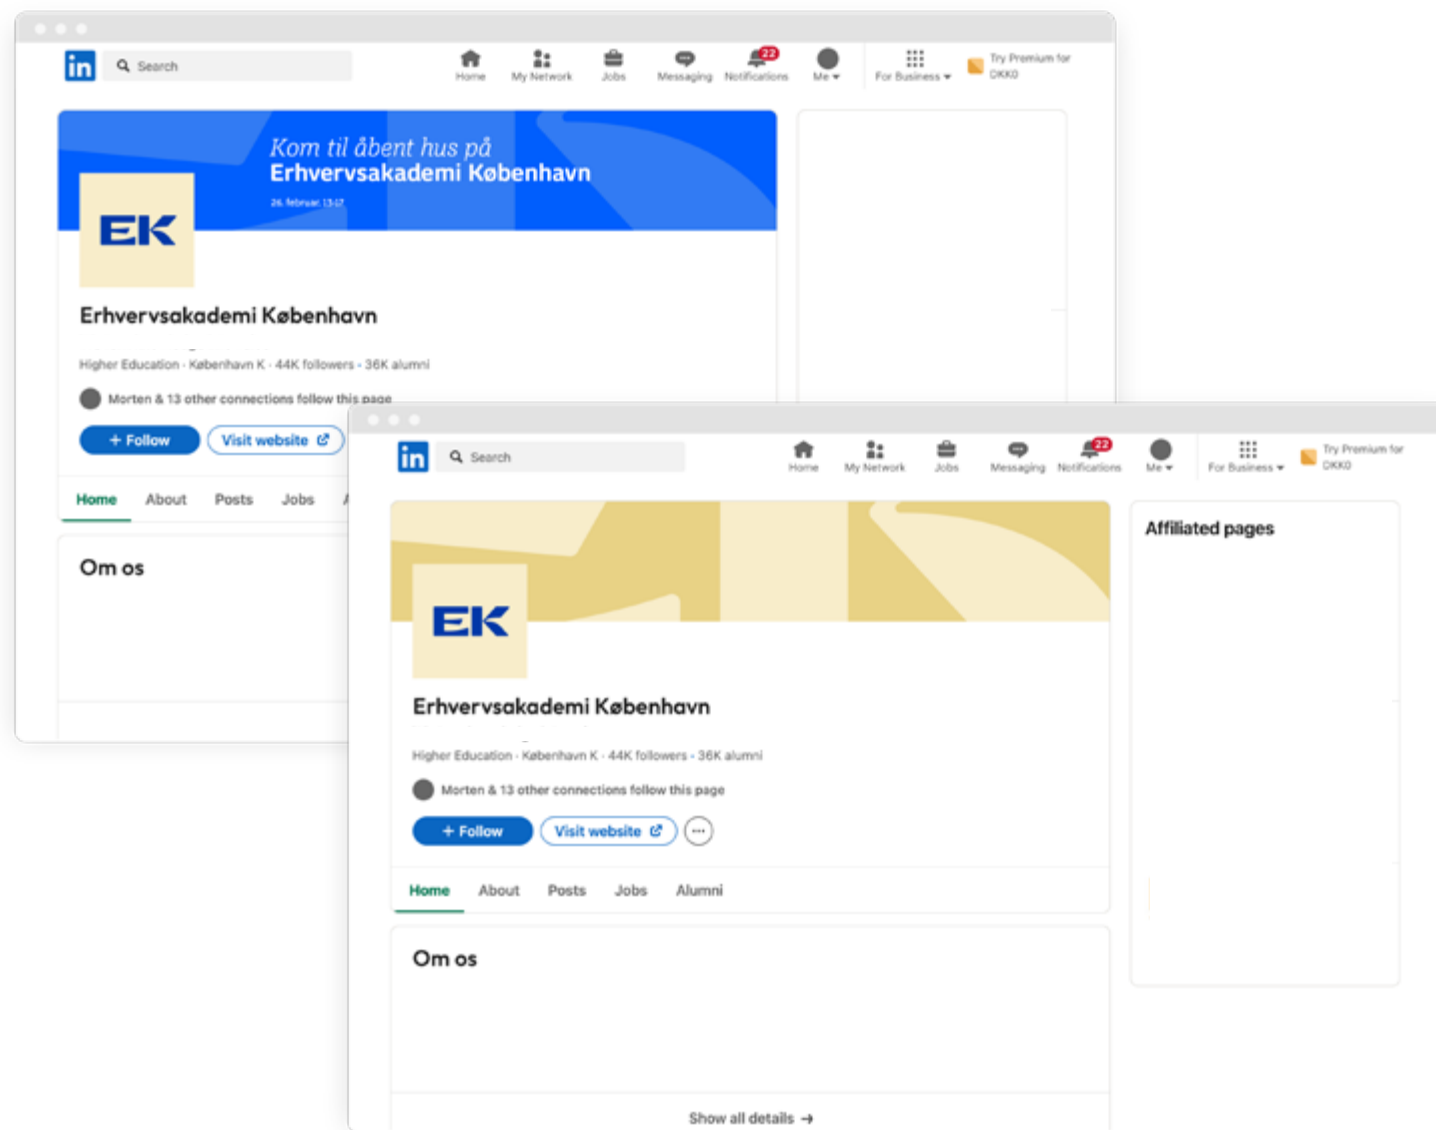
in Search

Home My Network Jobs Messaging 22 Notifications Me For Business Try Premium for DKK0

Kom til åbent hus på
Erhvervsakademi København
26. februar, 13-17

EK

Erhvervsakademi København

Higher Education · København K · 44K followers · 36K alumni

Morten & 13 other connections follow this page

+ Follow Visit website

Home About Posts Jobs

Om os

in Search

Home My Network Jobs Messaging 22 Notifications Me For Business Try Premium for DKK0

EK

Erhvervsakademi København

Higher Education · København K · 44K followers · 36K alumni

Morten & 13 other connections follow this page

+ Follow Visit website ···

Home About Posts Jobs Alumni

Om os

Show all details →

Affiliated pages